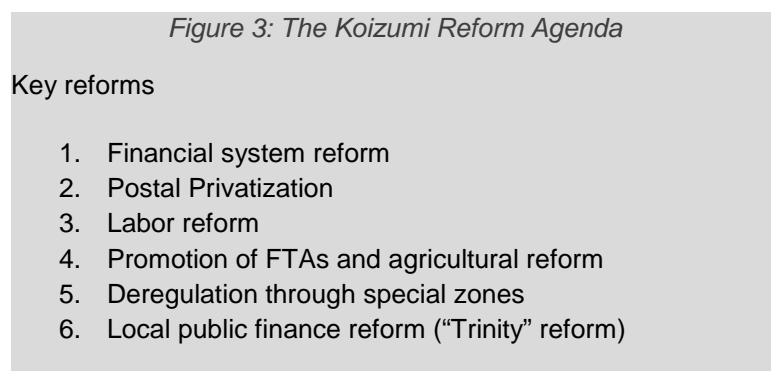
Figure 3: The Koizumi Reform Agenda

Key reforms

1. Financial system reform
2. Postal Privatization
3. Labor reform
4. Promotion of FTAs and agricultural reform
5. Deregulation through special zones
6. Local public finance reform (“Trinity” reform)